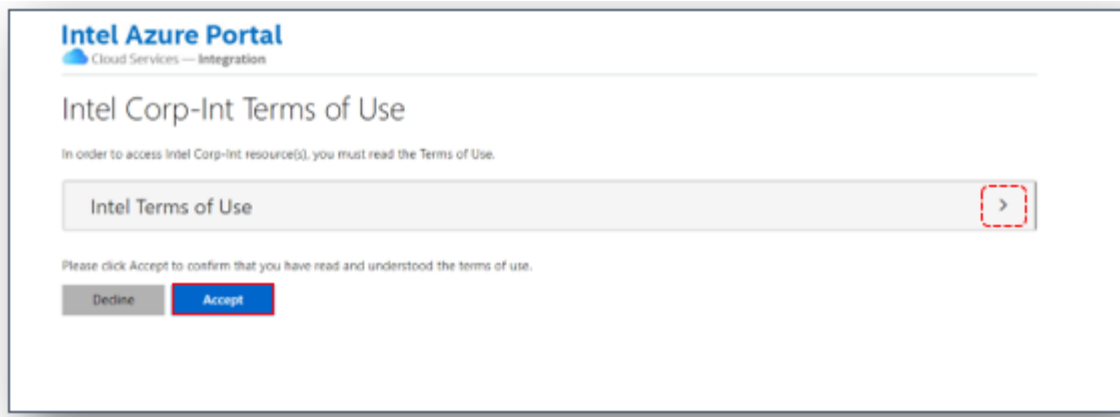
Intel Azure Portal
Cloud Services — Integration

Intel Corp-Int Terms of Use

In order to access Intel Corp-Int resource(s), you must read the Terms of Use.

Intel Terms of Use

>

Please click Accept to confirm that you have read and understood the terms of use.

Decline

Accept